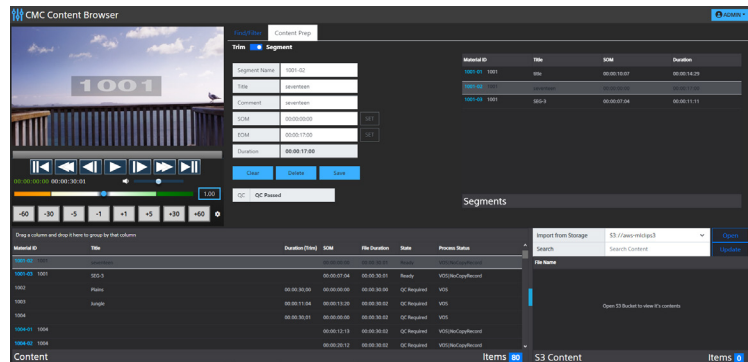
CMC Content Browser

ADMIN

Post/Filter | Content Prep

Trim Segment

1001

Segment Name 1001-02
Title seventeen
Comment seventeen
SOM 00:00:00:00 SET
EOM 00:00:17:00 SET
Duration 00:00:17:00

Clear Delete Save

QC QC Passed

| Material ID | Title | SOM | Duration |
|---|---|---|---|
| 1001-01 1001 | title | 00:00:10:07 | 00:00:14:29 |
| 1001-02 1001 | seventeen | 00:00:00:00 | 00:00:17:00 |
| 1001-03 1001 | SEG-3 | 00:00:07:04 | 00:00:11:11 |

Segments

00:00:00:00 00:00:30:01

1.00

-60 -30 -5 -1 +1 +5 +30 +60

Drag a column and drop it here to group by that column

| Material ID | Title | Duration (Trim) | SOM | File Duration | State | Process Status |
|---|---|---|---|---|---|---|
| 1001-02 1001 | seventeen | | 00:00:00:00 | 00:00:30:01 | Ready | VOS/NoCopyRecord |
| 1001-03 1001 | SEG-3 | | 00:00:07:04 | 00:00:30:01 | Ready | VOS/NoCopyRecord |
| 1002 | Plains | 00:00:30;00 | 00:00:00:00 | 00:00:30:00 | QC Required | VOS |
| 1003 | Jungle | 00:00:11:04 | 00:00:13:20 | 00:00:30:02 | QC Required | VOS |
| 1004 | | 00:00:30;01 | 00:00:00:00 | 00:00:30:03 | QC Required | VOS |
| 1004-01 1004 | | | 00:00:12:13 | 00:00:30:02 | QC Required | VOS/NoCopyRecord |
| 1004-02 1004 | | | 00:00:20:12 | 00:00:30:02 | QC Required | VOS/NoCopyRecord |

Content
Items 80

Import from Storage S3://aws-mlclips3 Open
Search Search Content Update
File Name

Open S3 Bucket to view it's contents

S3 Content
Items 0